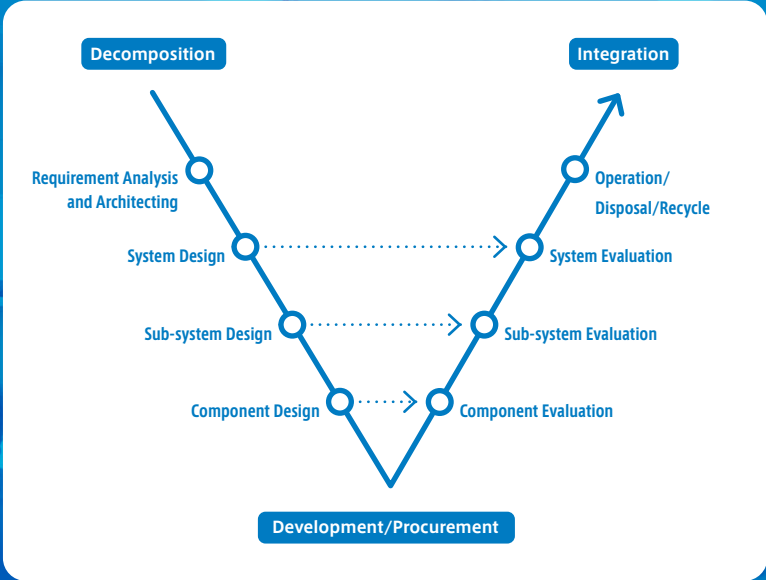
Decomposition

Integration

Requirement Analysis and Architecting

System Design

Sub-system Design

Component Design

Operation/ Disposal/Recycle

System Evaluation

Sub-system Evaluation

Component Evaluation

Development/Procurement